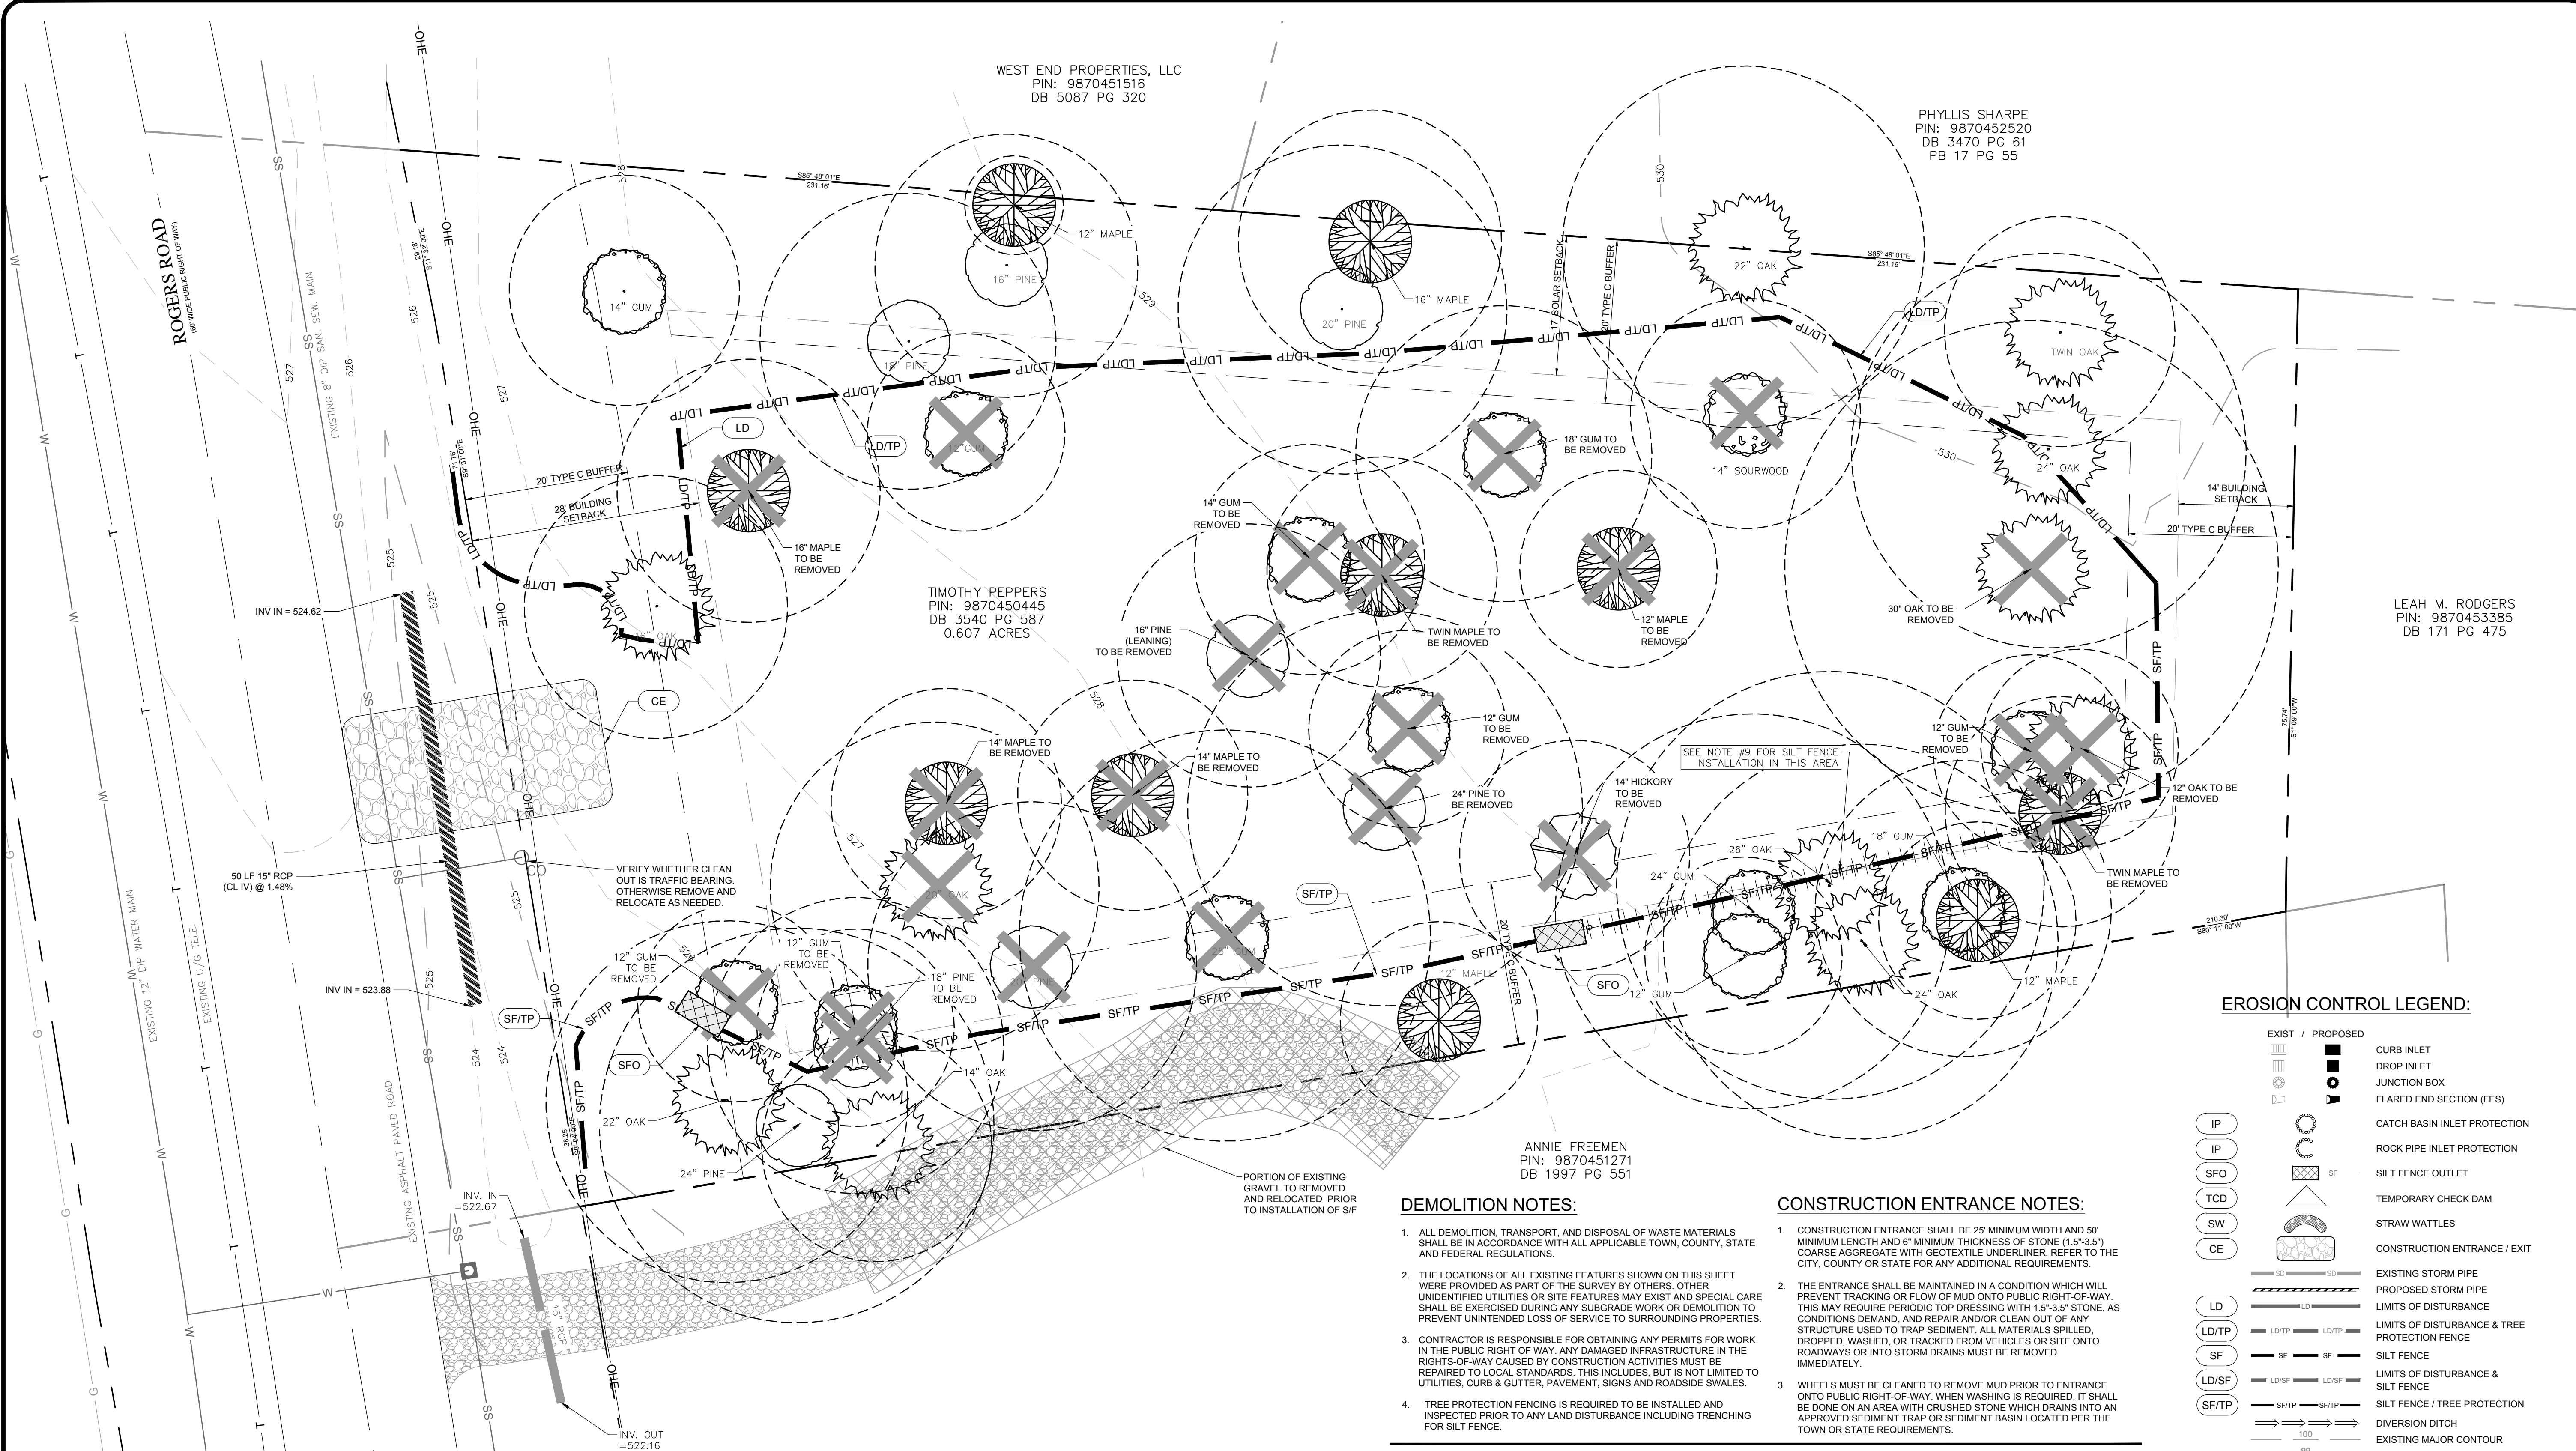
WEST END PROPERTIES, LLC
PIN: 9870451516
DB 5087 PG 320

PHYLLIS SHARPE
PIN: 9870452520
DB 3470 PG 61
PB 17 PG 55

ROGERS ROAD
(60' WIDE PUBLIC RIGHT OF WAY)

EXISTING 8" DIP SAN. SEW. MAIN

S85° 48' 01"E 231.16'

12" MAPLE
16" PINE
14" GUM
16" MAPLE
20" PINE
22" OAK
TWIN OAK
LD/TP
LD
20' TYPE C BUFFER
28' BUILDING SETBACK
17' SOLAR SETBACK
20' TYPE C BUFFER
18" GUM TO BE REMOVED
14" SOURWOOD
24" OAK
14' BUILDING SETBACK
20' TYPE C BUFFER
16" MAPLE TO BE REMOVED
14" GUM TO BE REMOVED
TIMOTHY PEPPERS
PIN: 9870450445
DB 3540 PG 587
0.607 ACRES
16" PINE (LEANING) TO BE REMOVED
TWIN MAPLE TO BE REMOVED
12" MAPLE TO BE REMOVED
30" OAK TO BE REMOVED

LEAH M. RODGERS
PIN: 9870453385
DB 171 PG 475

INV IN = 524.62
CE
14" MAPLE TO BE REMOVED
14" MAPLE TO BE REMOVED
12" GUM TO BE REMOVED
SEE NOTE #9 FOR SILT FENCE INSTALLATION IN THIS AREA
12" GUM TO BE REMOVED
12" OAK TO BE REMOVED
24" PINE TO BE REMOVED
14" HICKORY TO BE REMOVED
50 LF 15" RCP (CL IV) @ 1.48%
VERIFY WHETHER CLEAN OUT IS TRAFFIC BEARING. OTHERWISE REMOVE AND RELOCATE AS NEEDED.
CO
26" OAK
18" GUM
TWIN MAPLE TO BE REMOVED
24" GUM
SF/TP
12" GUM TO BE REMOVED
12" GUM TO BE REMOVED
18" PINE TO BE REMOVED
INV IN = 523.88
SFO
12" GUM
24" OAK
12" MAPLE
12" MAPLE
20' TYPE C BUFFER
210.30' S80° 11' 00"W
EXISTING 12" DIP WATER MAIN
EXISTING U/G TELE.
14" OAK
22" OAK
24" PINE
EXISTING ASPHALT PAVED ROAD
INV. IN =522.67
INV. OUT =522.16
PORTION OF EXISTING GRAVEL TO REMOVED AND RELOCATED PRIOR TO INSTALLATION OF S/F

ANNIE FREEMEN
PIN: 9870451271
DB 1997 PG 551

DEMOLITION NOTES:
1. ALL DEMOLITION, TRANSPORT, AND DISPOSAL OF WASTE MATERIALS SHALL BE IN ACCORDANCE WITH ALL APPLICABLE TOWN, COUNTY, STATE AND FEDERAL REGULATIONS.
2. THE LOCATIONS OF ALL EXISTING FEATURES SHOWN ON THIS SHEET WERE PROVIDED AS PART OF THE SURVEY BY OTHERS. OTHER UNIDENTIFIED UTILITIES OR SITE FEATURES MAY EXIST AND SPECIAL CARE SHALL BE EXERCISED DURING ANY SUBGRADE WORK OR DEMOLITION TO PREVENT UNINTENDED LOSS OF SERVICE TO SURROUNDING PROPERTIES.
3. CONTRACTOR IS RESPONSIBLE FOR OBTAINING ANY PERMITS FOR WORK IN THE PUBLIC RIGHT OF WAY. ANY DAMAGED INFRASTRUCTURE IN THE RIGHTS-OF-WAY CAUSED BY CONSTRUCTION ACTIVITIES MUST BE REPAIRED TO LOCAL STANDARDS. THIS INCLUDES, BUT IS NOT LIMITED TO UTILITIES, CURB & GUTTER, PAVEMENT, SIGNS AND ROADSIDE SWALES.
4. TREE PROTECTION FENCING IS REQUIRED TO BE INSTALLED AND INSPECTED PRIOR TO ANY LAND DISTURBANCE INCLUDING TRENCHING FOR SILT FENCE.

CONSTRUCTION ENTRANCE NOTES:
1. CONSTRUCTION ENTRANCE SHALL BE 25' MINIMUM WIDTH AND 50' MINIMUM LENGTH AND 6" MINIMUM THICKNESS OF STONE (1.5"-3.5") COARSE AGGREGATE WITH GEOTEXTILE UNDERLINER. REFER TO THE CITY, COUNTY OR STATE FOR ANY ADDITIONAL REQUIREMENTS.
2. THE ENTRANCE SHALL BE MAINTAINED IN A CONDITION WHICH WILL PREVENT TRACKING OR FLOW OF MUD ONTO PUBLIC RIGHT-OF-WAY. THIS MAY REQUIRE PERIODIC TOP DRESSING WITH 1.5"-3.5" STONE, AS CONDITIONS DEMAND, AND REPAIR AND/OR CLEAN OUT OF ANY STRUCTURE USED TO TRAP SEDIMENT. ALL MATERIALS SPILLED, DROPPED, WASHED, OR TRACKED FROM VEHICLES OR SITE ONTO ROADWAYS OR INTO STORM DRAINS MUST BE REMOVED IMMEDIATELY.
3. WHEELS MUST BE CLEANED TO REMOVE MUD PRIOR TO ENTRANCE ONTO PUBLIC RIGHT-OF-WAY. WHEN WASHING IS REQUIRED, IT SHALL BE DONE ON AN AREA WITH CRUSHED STONE WHICH DRAINS INTO AN APPROVED SEDIMENT TRAP OR SEDIMENT BASIN LOCATED PER THE TOWN OR STATE REQUIREMENTS.

EROSION CONTROL LEGEND:
EXIST / PROPOSED
CURB INLET
DROP INLET
JUNCTION BOX
FLARED END SECTION (FES)
IP CATCH BASIN INLET PROTECTION
IP ROCK PIPE INLET PROTECTION
SFO SILT FENCE OUTLET
TCD TEMPORARY CHECK DAM
SW STRAW WATTLES
CE CONSTRUCTION ENTRANCE / EXIT
EXISTING STORM PIPE
PROPOSED STORM PIPE
LD LIMITS OF DISTURBANCE
LD/TP LIMITS OF DISTURBANCE & TREE PROTECTION FENCE
SF SILT FENCE
LD/SF LIMITS OF DISTURBANCE & SILT FENCE
SF/TP SILT FENCE / TREE PROTECTION
DIVERSION DITCH
100 EXISTING MAJOR CONTOUR